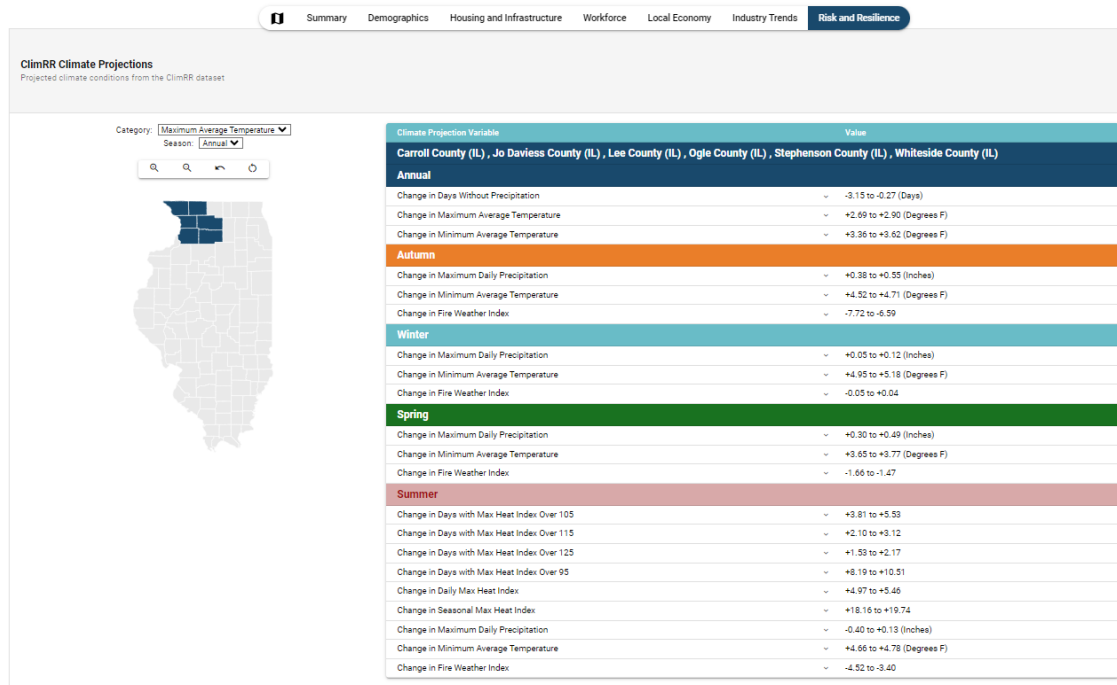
Summary Demographics Housing and Infrastructure Workforce Local Economy Industry Trends Risk and Resilience

ClimRR Climate Projections
Projected climate conditions from the ClimRR dataset

Category: Maximum Average Temperature
Season: Annual

| Climate Projection Variable | Value |
|---|---|
| Carroll County (IL) , Jo Daviess County (IL) , Lee County (IL) , Ogle County (IL) , Stephenson County (IL) , Whiteside County (IL) | |
| Annual | |
| Change in Days Without Precipitation | -3.15 to -0.27 (Days) |
| Change in Maximum Average Temperature | +2.69 to +2.90 (Degrees F) |
| Change in Minimum Average Temperature | +3.36 to +3.62 (Degrees F) |
| Autumn | |
| Change in Maximum Daily Precipitation | +0.38 to +0.55 (Inches) |
| Change in Minimum Average Temperature | +4.52 to +4.71 (Degrees F) |
| Change in Fire Weather Index | -7.72 to -6.59 |
| Winter | |
| Change in Maximum Daily Precipitation | +0.05 to +0.12 (Inches) |
| Change in Minimum Average Temperature | +4.95 to +5.18 (Degrees F) |
| Change in Fire Weather Index | -0.05 to +0.04 |
| Spring | |
| Change in Maximum Daily Precipitation | +0.30 to +0.49 (Inches) |
| Change in Minimum Average Temperature | +3.65 to +3.77 (Degrees F) |
| Change in Fire Weather Index | -1.66 to -1.47 |
| Summer | |
| Change in Days with Max Heat Index Over 105 | +3.81 to +5.53 |
| Change in Days with Max Heat Index Over 115 | +2.10 to +3.12 |
| Change in Days with Max Heat Index Over 125 | +1.53 to +2.17 |
| Change in Days with Max Heat Index Over 95 | +8.19 to +10.51 |
| Change in Daily Max Heat Index | +4.97 to +5.46 |
| Change in Seasonal Max Heat Index | +18.16 to +19.74 |
| Change in Maximum Daily Precipitation | -0.40 to +0.13 (Inches) |
| Change in Minimum Average Temperature | +4.66 to +4.78 (Degrees F) |
| Change in Fire Weather Index | -4.52 to -3.40 |